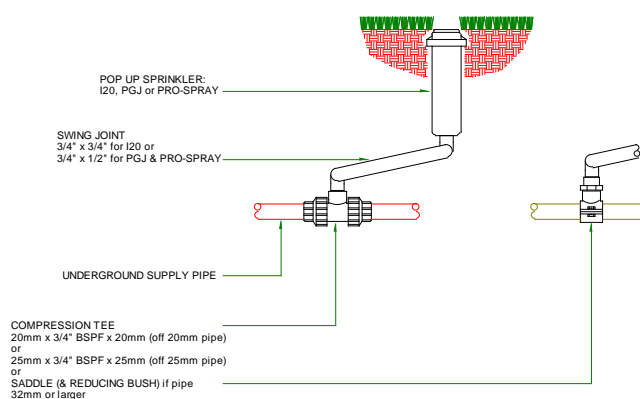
POP UP SPRINKLER:
I20, PGJ or PRO-SPRAY

SWING JOINT
3/4" x 3/4" for I20 or
3/4" x 1/2" for PGJ & PRO-SPRAY

UNDERGROUND SUPPLY PIPE

COMPRESSION TEE
20mm x 3/4" BSPF x 20mm (off 20mm pipe)
or
25mm x 3/4" BSPF x 25mm (off 25mm pipe)
or
SADDLE (& REDUCING BUSH) if pipe
32mm or larger